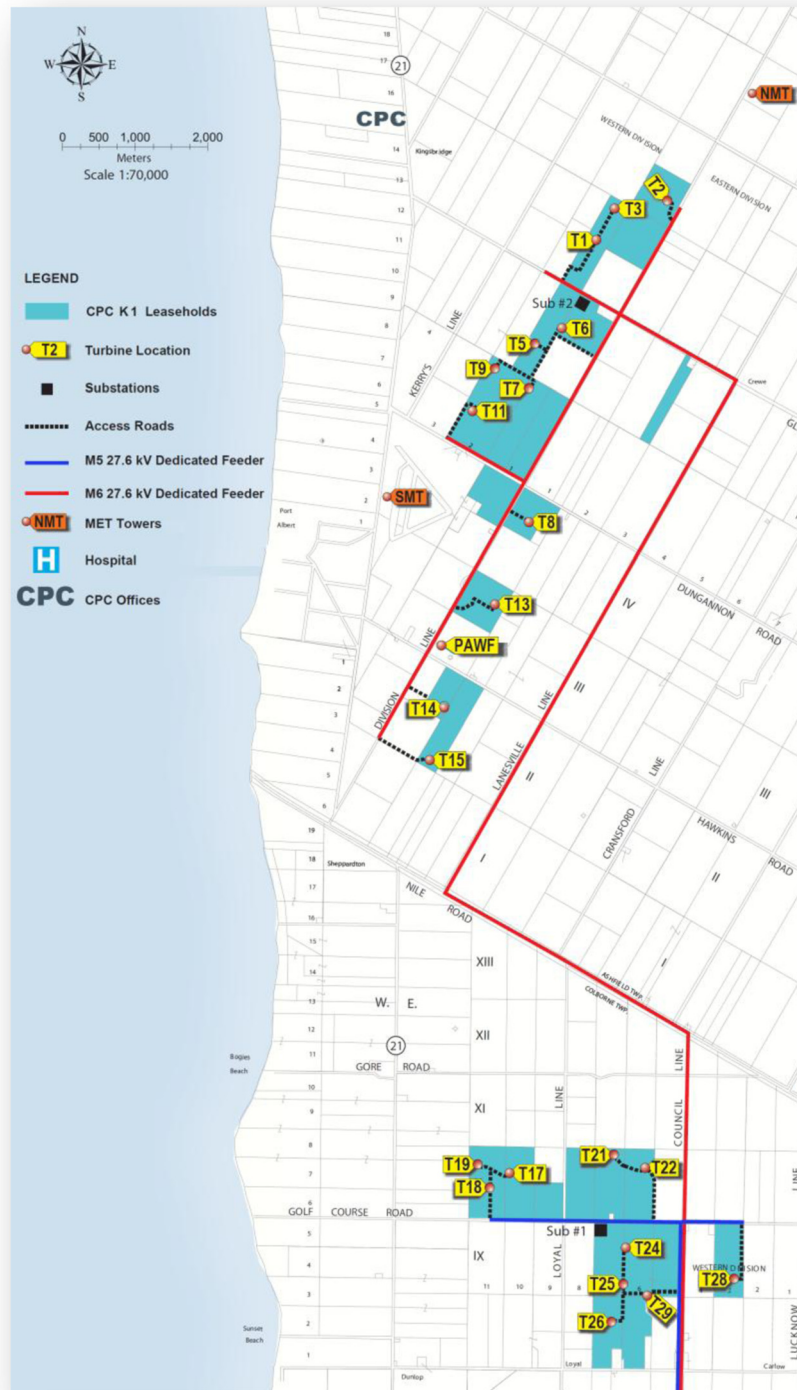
N
W E
S

0 500 1,000 2,000
Meters
Scale 1:70,000

LEGEND
CPC K1 Leaseholds
T2 Turbine Location
Substations
Access Roads
M5 27.6 kV Dedicated Feeder
M6 27.6 kV Dedicated Feeder
NMT MET Towers
H Hospital
CPC CPC Offices

CPC
21
Kingsbridge
18
17
16
15
14
13
12
11
10
9
8
7
6
5
4
3
2
1
Port Albert
NMT
WESTERN DIVISION
EASTERN DIVISION
T2
T3
T1
Sub #2
T6
T5
T9
T7
T11
KERRY'S LINE
Crewe
SMT
T8
T13
PAWF
DUNGANNON ROAD
IV
III
II
I
DIVISION LINE
T14
T15
LANESVILLE LINE
CRANSFORD LINE
HAWKINS ROAD
III
II
I
19
18
Sheppardton
17
16
15
14
13
12
11
10
9
8
7
6
5
4
3
2
1
NILE ROAD
ASHFIELD TWP.
COLBORNE TWP.
XIII
W. E.
XII
21
GORE ROAD
Bogies Beach
XI
LINE
COUNCIL LINE
T19
T17
T18
T21
T22
GOLF COURSE ROAD
Sub #1
IX
LOYAL
T24
T25
T29
T26
T28
WESTERN DIVISION
LINE
LUCKNOW
11
10
9
8
Sunset Beach
Loyal
Dunlop
Carlow